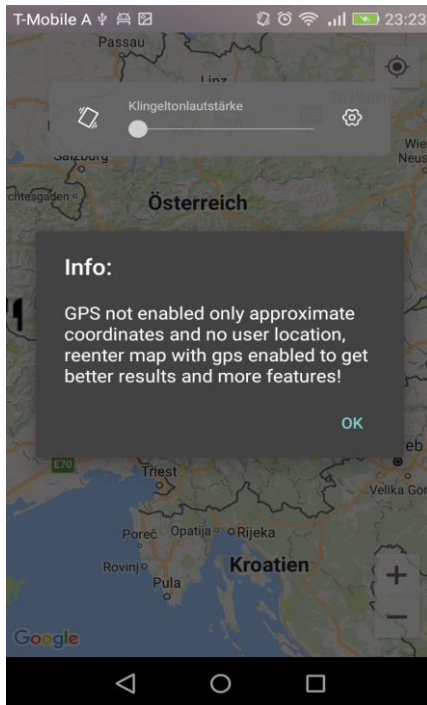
T-Mobile A 23:23

Passau

Linz

Klingeltonlautstärke

Salzburg

Wie
Neus

chtesgaden

Österreich

Info:

GPS not enabled only approximate coordinates and no user location, reenter map with gps enabled to get better results and more features!

OK

E70

Triest

reb

Velika Go

Poreč Opatija Rijeka

Rovinj

Kroatien

Pula

Google

+

−